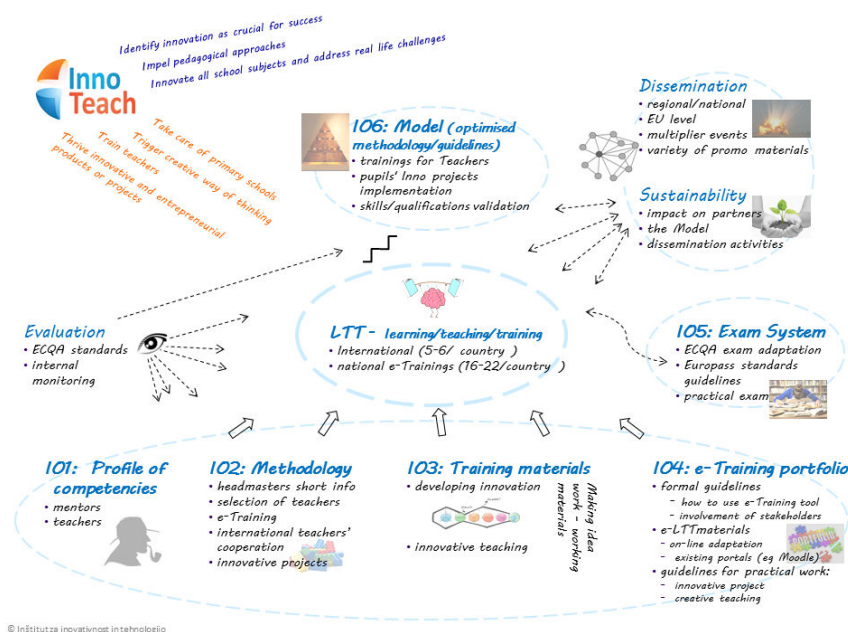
Identify innovation as crucial for success
Impel pedagogical approaches
Innovate all school subjects and address real life challenges

Inno Teach

Take care of primary schools
Trigger creative way of thinking
Train teachers
Thrive innovative and entrepreneurial products or projects

IO6: Model (optimised methodology/guidelines)
• trainings for Teachers
• pupils' Inno projects implementation
• skills/qualifications validation

Dissemination
• regional/national
• EU level
• multiplier events
• variety of promo materials

Sustainability
• impact on partners
• the Model
• dissemination activities

Evaluation
• ECQA standards
• internal monitoring

LTT - learning/teaching/training
• International (5-6/ country )
• national e-Trainings (16-22/country )

IO5: Exam System
• ECQA exam adaptation
• Europass standards guidelines
• practical exam

IO1: Profile of competencies
• mentors
• teachers

IO2: Methodology
• headmasters short info
• selection of teachers
• e-Training
• international teachers' cooperation
• innovative projects

IO3: Training materials
• developing innovation
• innovative teaching

Making idea work - working materials

IO4: e-Training portfolio
• formal guidelines
- how to use e-Training tool
- involvement of stakeholders
• e-LTTmaterials
- on-line adaptation
- existing portals (eg Moodle)
• guidelines for practical work:
- innovative project
- creative teaching

© Inštitut za inovativnost in tehnologijo